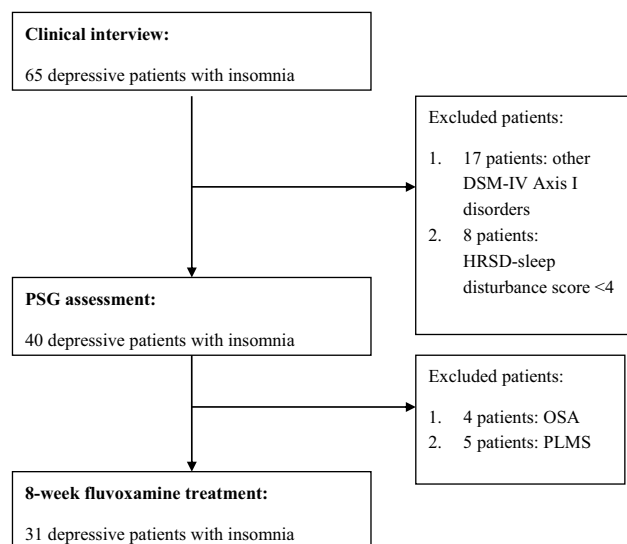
**Clinical interview:**

65 depressive patients with insomnia

Excluded patients:

1. 17 patients: other DSM-IV Axis I disorders
2. 8 patients: HRSD-sleep disturbance score <4

**PSG assessment:**

40 depressive patients with insomnia

Excluded patients:

1. 4 patients: OSA
2. 5 patients: PLMS

**8-week fluvoxamine treatment:**

31 depressive patients with insomnia